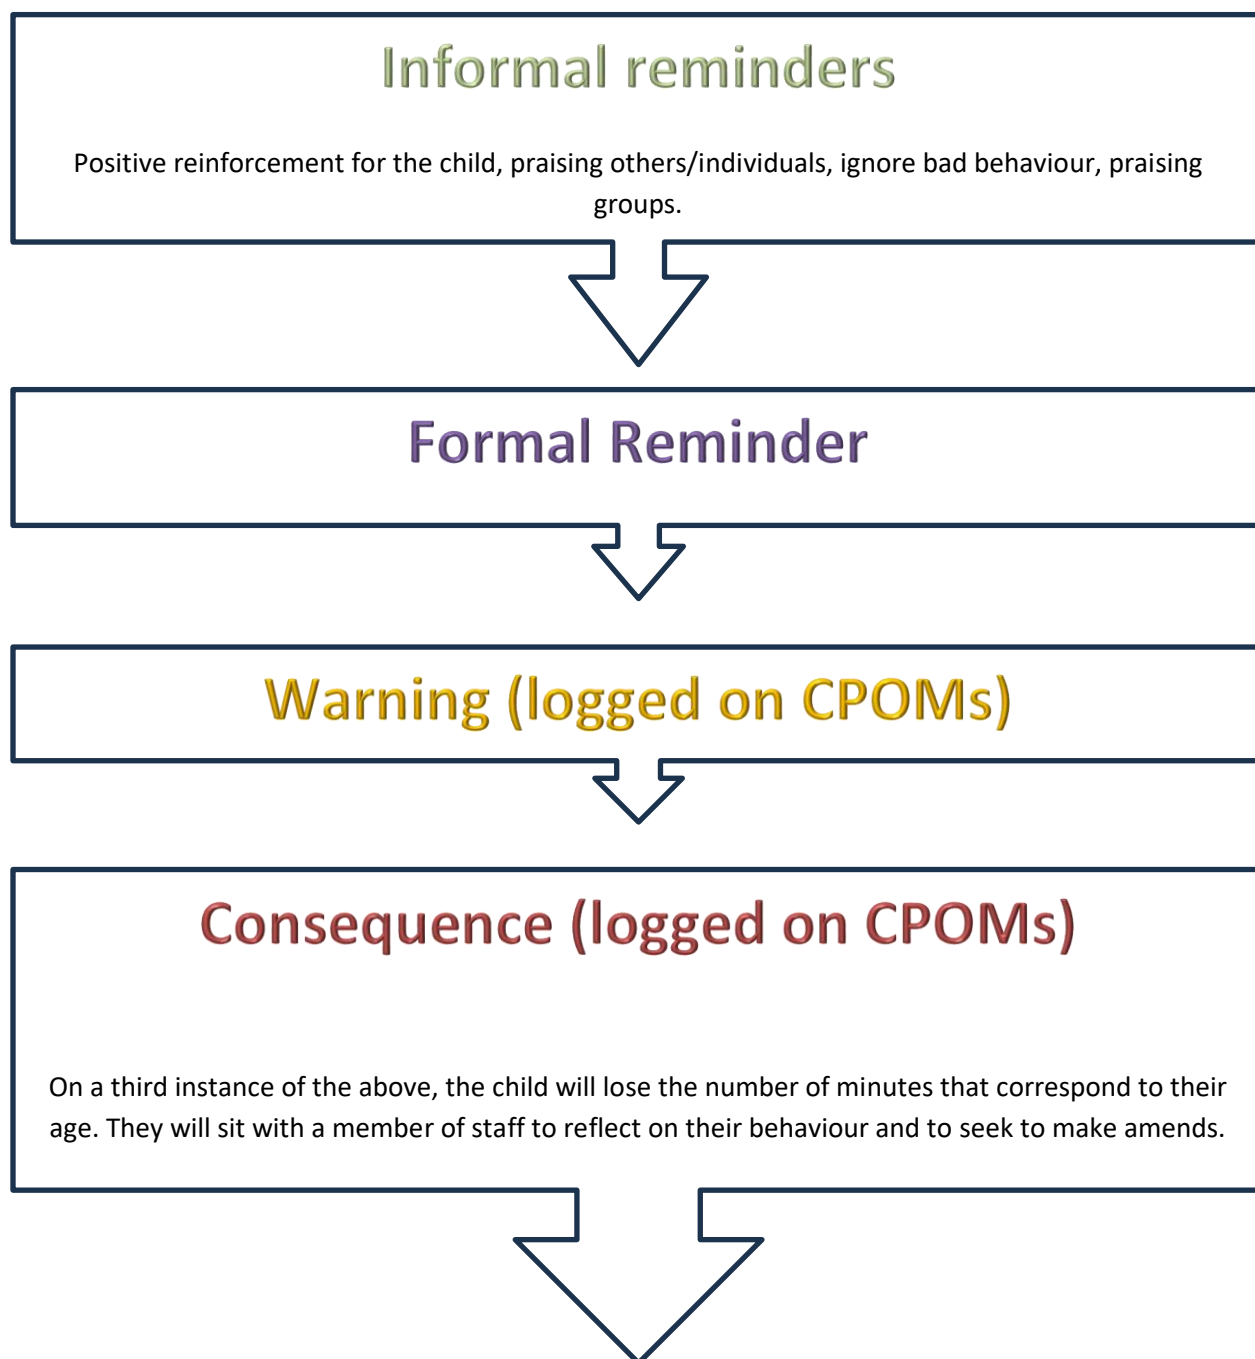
Informal reminders

Positive reinforcement for the child, praising others/individuals, ignore bad behaviour, praising groups.

Formal Reminder

Warning (logged on CPOMs)

Consequence (logged on CPOMs)

On a third instance of the above, the child will lose the number of minutes that correspond to their age. They will sit with a member of staff to reflect on their behaviour and to seek to make amends.